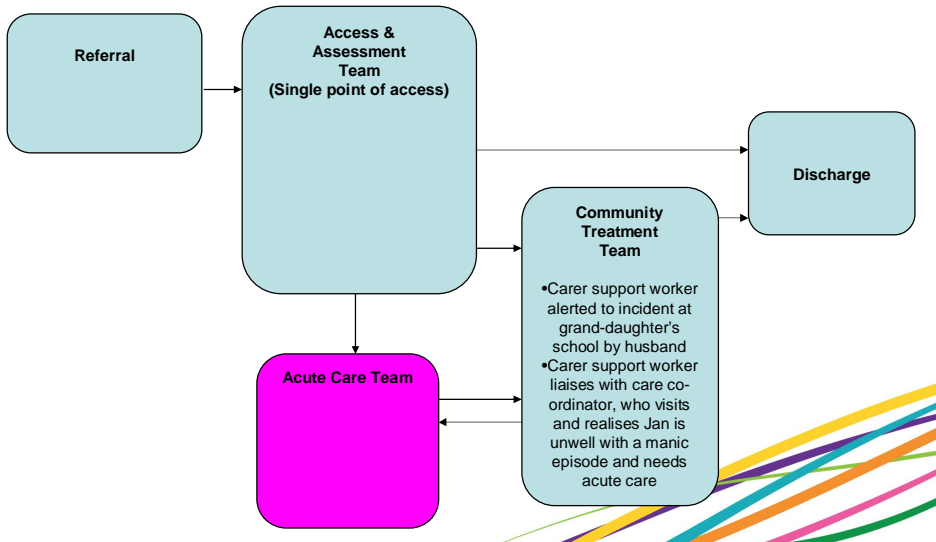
Referral

Access & Assessment Team (Single point of access)

Discharge

Community Treatment Team

•Carer support worker alerted to incident at grand-daughter's school by husband
•Carer support worker liaises with care co-ordinator, who visits and realises Jan is unwell with a manic episode and needs acute care

Acute Care Team